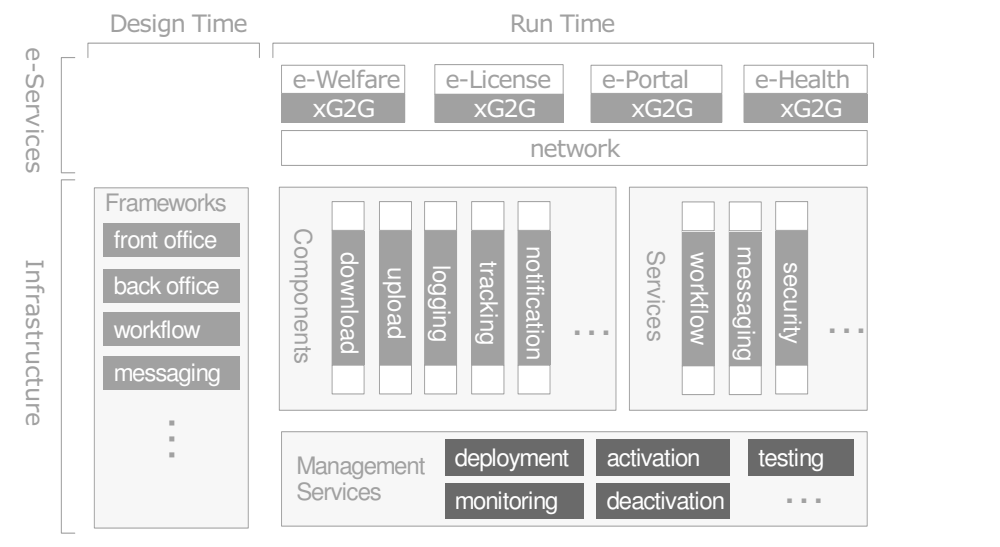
Design Time

Run Time

e-Services

e-Welfare
xG2G

e-License
xG2G

e-Portal
xG2G

e-Health
xG2G

network

Infrastructure

Frameworks
front office
back office
workflow
messaging
⋮

Components
download
upload
logging
tracking
notification
...

Services
workflow
messaging
security
...

Management Services
deployment
activation
testing
monitoring
deactivation
...